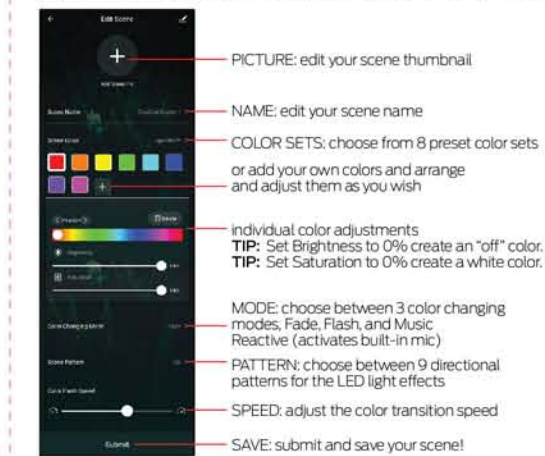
Edit Scene

+

Scene Name

Scene Color

Color Changing Mode

Scene Pattern

Color Flash Speed

Submit

PICTURE: edit your scene thumbnail

NAME: edit your scene name

COLOR SETS: choose from 8 preset color sets

or add your own colors and arrange and adjust them as you wish

individual color adjustments
TIP: Set Brightness to 0% create an "off" color.
TIP: Set Saturation to 0% create a white color.

MODE: choose between 3 color changing modes, Fade, Flash, and Music Reactive (activates built-in mic)

PATTERN: choose between 9 directional patterns for the LED light effects

SPEED: adjust the color transition speed

SAVE: submit and save your scene!